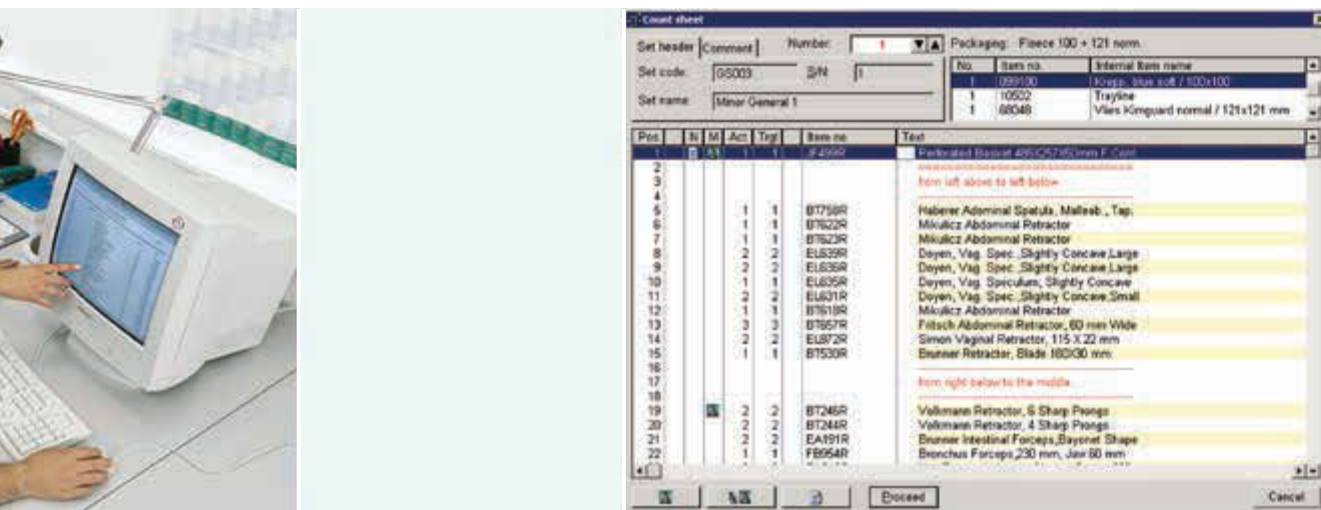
Count sheet

Set header | Comment | Number: 1 | Packaging: Fleece 100 + 121 norm.

Set code: GS003 S/N 1
Set name: Minor General 1

| No. | Item no. | Internal Item name |
|---|---|---|
| 1 | 099100 | Krepp, blue soft / 100x100 |
| 1 | 10502 | Trayline |
| 1 | 68048 | Vlies Kimguard normal / 121x121 mm |

| Pos | N | M | Act | Trg | Item no | Text |
|---|---|---|---|---|---|---|
| 1 | | | 1 | 1 | JF499R | Perforated Basket 485X257X50mm F.Cont |
| 2 | | | | | | |
| 3 | | | | | | from left above to left below |
| 4 | | | | | | |
| 5 | | | 1 | 1 | BT758R | Haberer Adominal Spatula, Malleab., Tap. |
| 6 | | | 1 | 1 | BT622R | Mikulicz Abdominal Retractor |
| 7 | | | 1 | 1 | BT623R | Mikulicz Abdominal Retractor |
| 8 | | | 2 | 2 | EL639R | Doyen, Vag. Spec.,Slightly Concave,Large |
| 9 | | | 2 | 2 | EL636R | Doyen, Vag. Spec.,Slightly Concave,Large |
| 10 | | | 1 | 1 | EL635R | Doyen, Vag. Speculum, Slightly Concave |
| 11 | | | 2 | 2 | EL631R | Doyen, Vag. Spec.,Slightly Concave,Small |
| 12 | | | 1 | 1 | BT618R | Mikulicz Abdominal Retractor |
| 13 | | | 3 | 3 | BT657R | Fritsch Abdominal Retractor, 60 mm Wide |
| 14 | | | 2 | 2 | EL872R | Simon Vaginal Retractor, 115 X 22 mm |
| 15 | | | 1 | 1 | BT530R | Brunner Retractor, Blade 180X30 mm |
| 16 | | | | | | |
| 17 | | | | | | from right below to the middle |
| 18 | | | | | | |
| 19 | | | 2 | 2 | BT246R | Volkmann Retractor, 6 Sharp Prongs |
| 20 | | | 2 | 2 | BT244R | Volkmann Retractor, 4 Sharp Prongs |
| 21 | | | 2 | 2 | EA191R | Brunner Intestinal Forceps,Bayonet Shape |
| 22 | | | 1 | 1 | FB954R | Bronchus Forceps,230 mm, Jaw 60 mm |

Proceed
Cancel